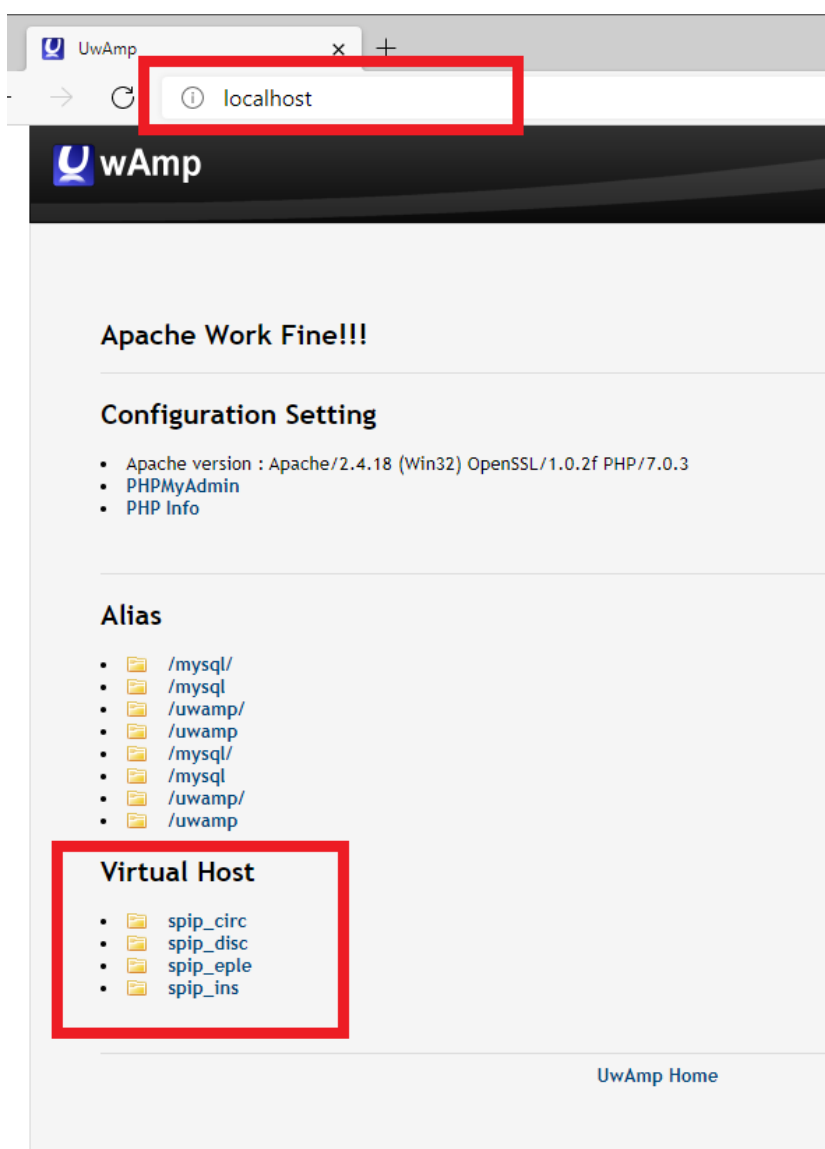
UwAmp

localhost

UwAmp

Apache Work Fine!!!

Configuration Setting

- Apache version : Apache/2.4.18 (Win32) OpenSSL/1.0.2f PHP/7.0.3
- PHPMyAdmin
- PHP Info

Alias

- /mysql/
- /mysql
- /uwamp/
- /uwamp
- /mysql/
- /mysql
- /uwamp/
- /uwamp

Virtual Host

- spip_circ
- spip_disc
- spip_eple
- spip_ins

UwAmp Home